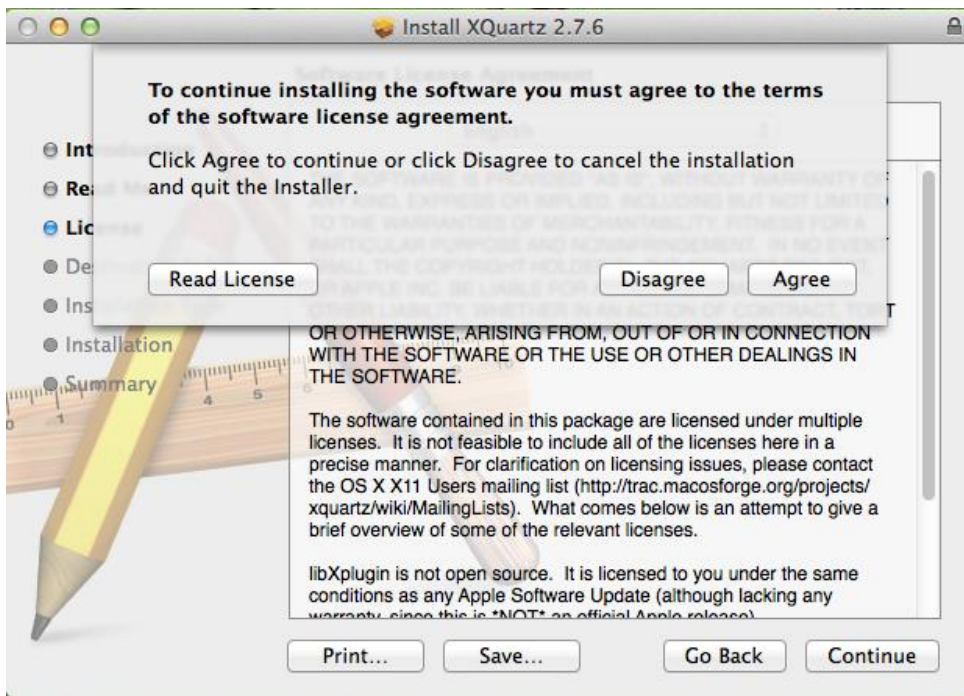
Install XQuartz 2.7.6

To continue installing the software you must agree to the terms of the software license agreement.

Click Agree to continue or click Disagree to cancel the installation and quit the Installer.

Read License

Disagree

Agree

Int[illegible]

Rea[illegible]

Lic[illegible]

De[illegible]

Ins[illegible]

Installation

Summary

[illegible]
OR OTHERWISE, ARISING FROM, OUT OF OR IN CONNECTION WITH THE SOFTWARE OR THE USE OR OTHER DEALINGS IN THE SOFTWARE.

The software contained in this package are licensed under multiple licenses. It is not feasible to include all of the licenses here in a precise manner. For clarification on licensing issues, please contact the OS X X11 Users mailing list (http://trac.macosforge.org/projects/xquartz/wiki/MailingLists). What comes below is an attempt to give a brief overview of some of the relevant licenses.

libXplugin is not open source. It is licensed to you under the same conditions as any Apple Software Update (although lacking any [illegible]

Print...

Save...

Go Back

Continue